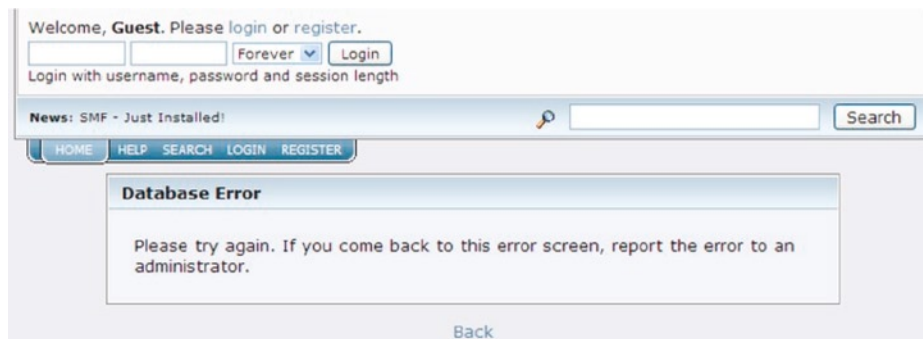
Welcome, **Guest**. Please login or register.

Forever Login

Login with username, password and session length

News: SMF - Just Installed!

Search

HOME HELP SEARCH LOGIN REGISTER

**Database Error**

Please try again. If you come back to this error screen, report the error to an administrator.

Back